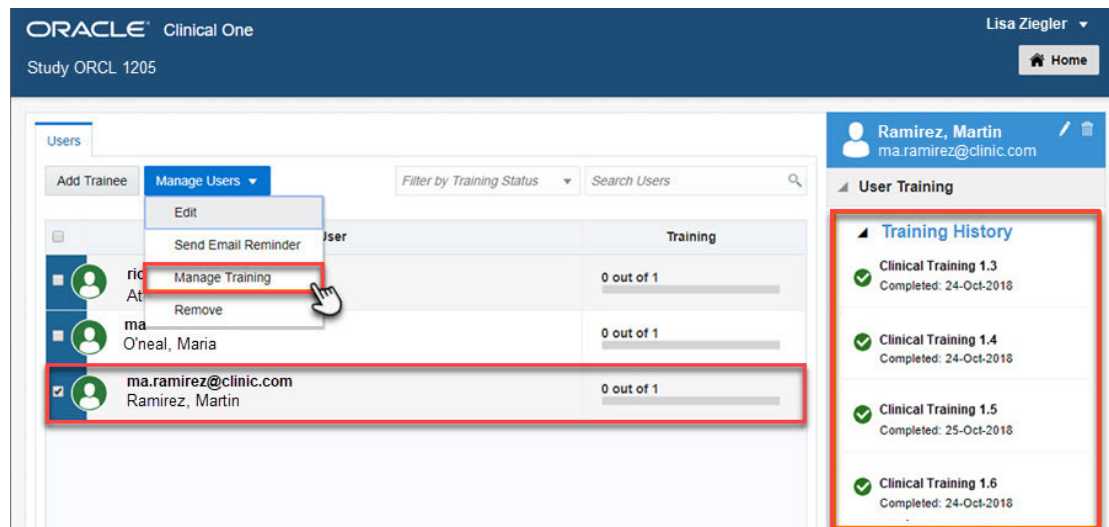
ORACLE Clinical One

Study ORCL 1205

Lisa Ziegler

Home

Users

Add Trainee

Manage Users

Edit

Send Email Reminder

Manage Training

Remove

Filter by Training Status

Search Users

User

Training

ric
At

0 out of 1

ma
O'neal, Maria

0 out of 1

ma.ramirez@clinic.com
Ramirez, Martin

0 out of 1

Ramirez, Martin
ma.ramirez@clinic.com

User Training

Training History

Clinical Training 1.3
Completed: 24-Oct-2018

Clinical Training 1.4
Completed: 24-Oct-2018

Clinical Training 1.5
Completed: 25-Oct-2018

Clinical Training 1.6
Completed: 24-Oct-2018